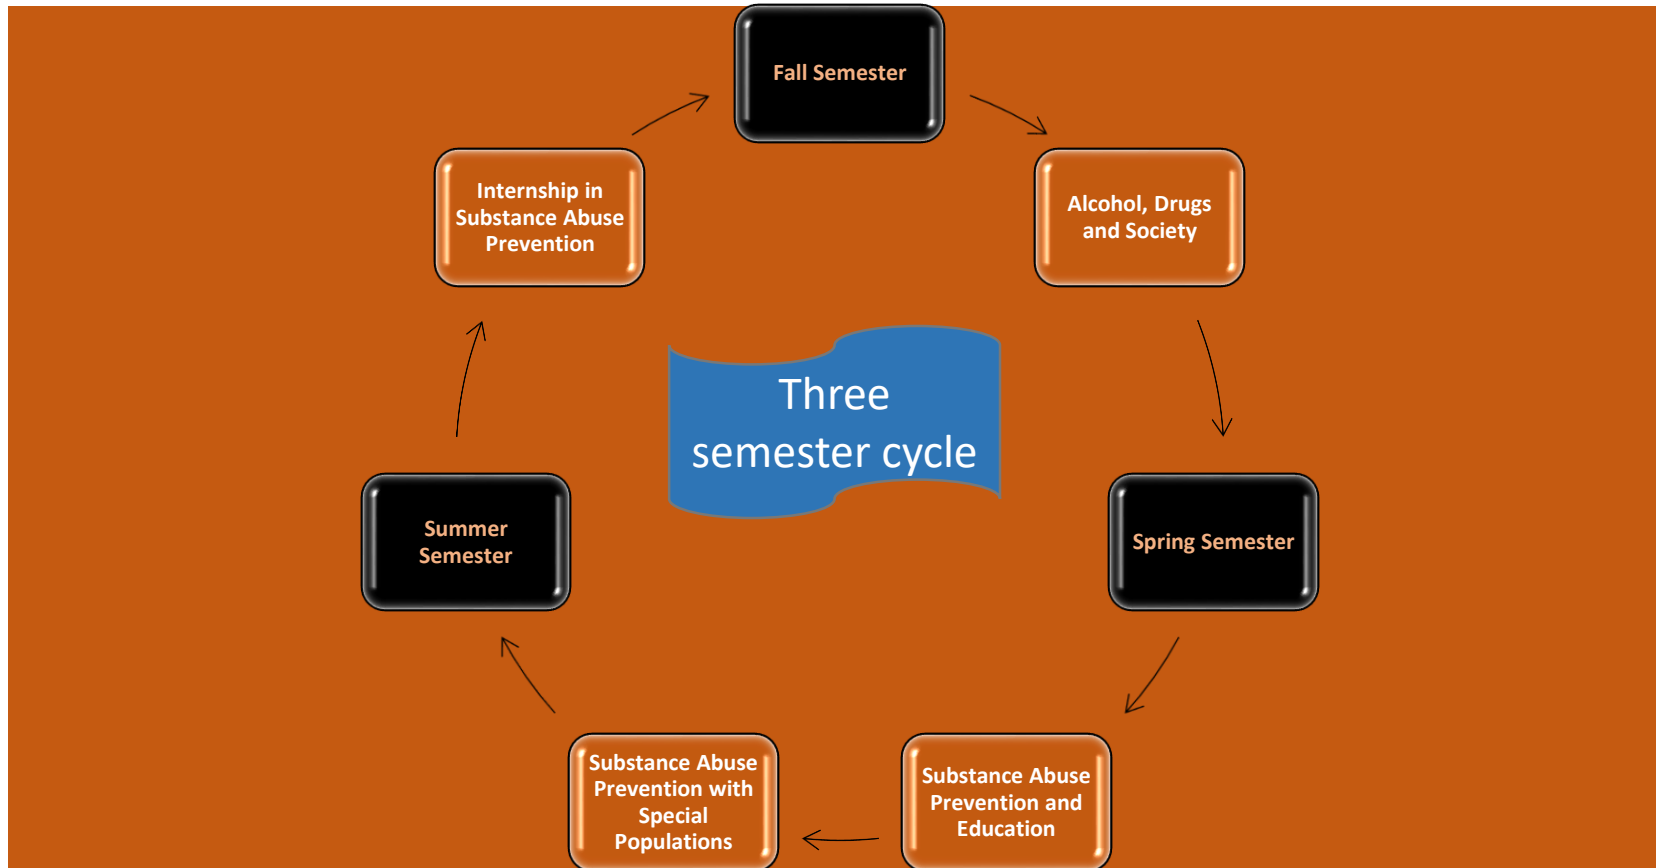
Fall Semester

Alcohol, Drugs and Society

Spring Semester

Substance Abuse Prevention and Education

Substance Abuse Prevention with Special Populations

Summer Semester

Internship in Substance Abuse Prevention

Three semester cycle